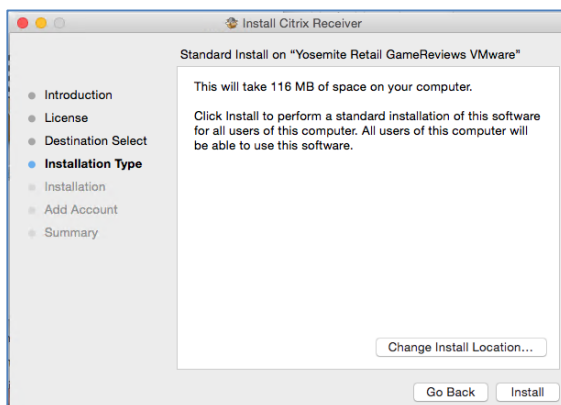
Install Citrix Receiver

Standard Install on "Yosemite Retail GameReviews VMware"

Introduction
License
Destination Select
Installation Type
Installation
Add Account
Summary

This will take 116 MB of space on your computer.

Click Install to perform a standard installation of this software for all users of this computer. All users of this computer will be able to use this software.

Change Install Location...

Go Back

Install